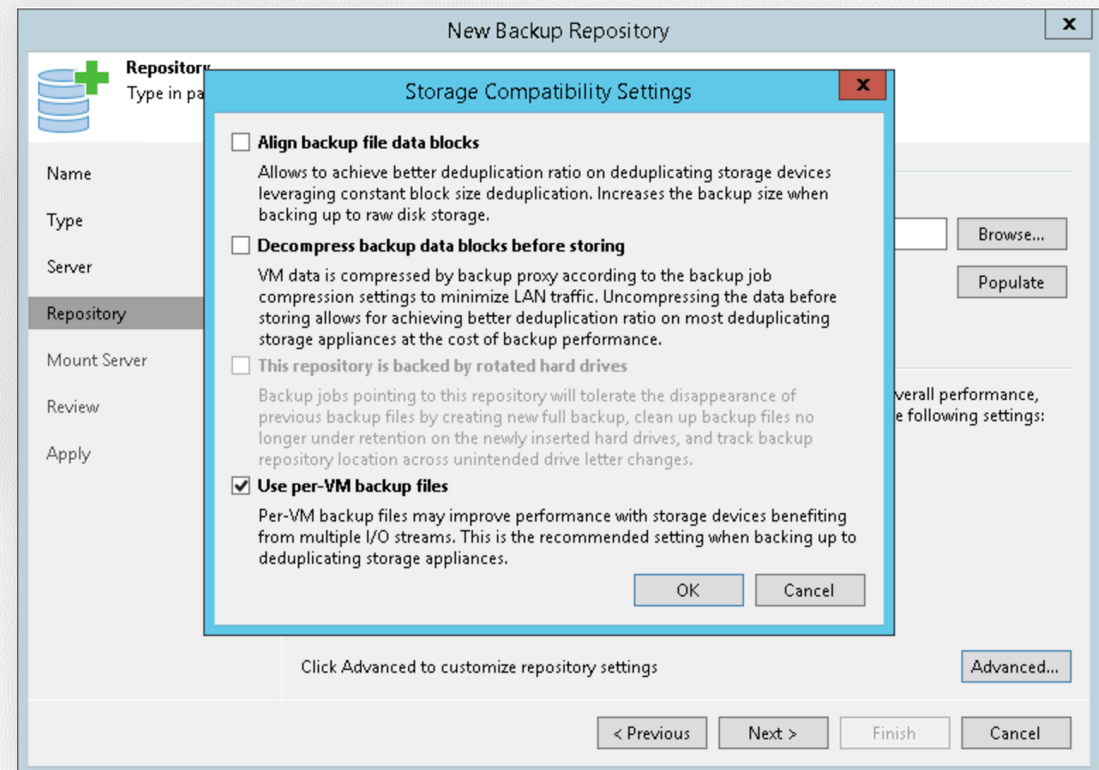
New Backup Repository

x

Repository
Type in pa

Name

Type

Server

Repository

Mount Server

Review

Apply

Browse...

Populate

verall performance,
e following settings:

Storage Compatibility Settings

x

Align backup file data blocks

Allows to achieve better deduplication ratio on deduplicating storage devices leveraging constant block size deduplication. Increases the backup size when backing up to raw disk storage.

Decompress backup data blocks before storing

VM data is compressed by backup proxy according to the backup job compression settings to minimize LAN traffic. Uncompressing the data before storing allows for achieving better deduplication ratio on most deduplicating storage appliances at the cost of backup performance.

This repository is backed by rotated hard drives

Backup jobs pointing to this repository will tolerate the disappearance of previous backup files by creating new full backup, clean up backup files no longer under retention on the newly inserted hard drives, and track backup repository location across unintended drive letter changes.

Use per-VM backup files

Per-VM backup files may improve performance with storage devices benefiting from multiple I/O streams. This is the recommended setting when backing up to deduplicating storage appliances.

OK

Cancel

Click Advanced to customize repository settings

Advanced...

< Previous

Next >

Finish

Cancel